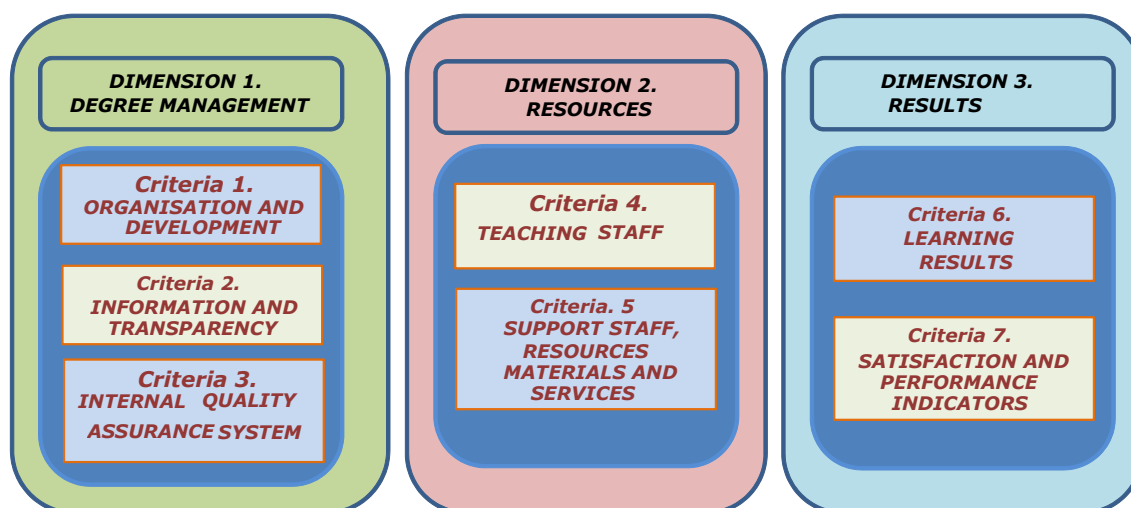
DIMENSION 1.
DEGREE MANAGEMENT

Criteria 1.
ORGANISATION AND DEVELOPMENT

Criteria 2.
INFORMATION AND TRANSPARENCY

Criteria 3.
INTERNAL QUALITY ASSURANCE SYSTEM

DIMENSION 2.
RESOURCES

Criteria 4.
TEACHING STAFF

Criteria. 5
SUPPORT STAFF, RESOURCES MATERIALS AND SERVICES

DIMENSION 3.
RESULTS

Criteria 6.
LEARNING RESULTS

Criteria 7.
SATISFACTION AND PERFORMANCE INDICATORS